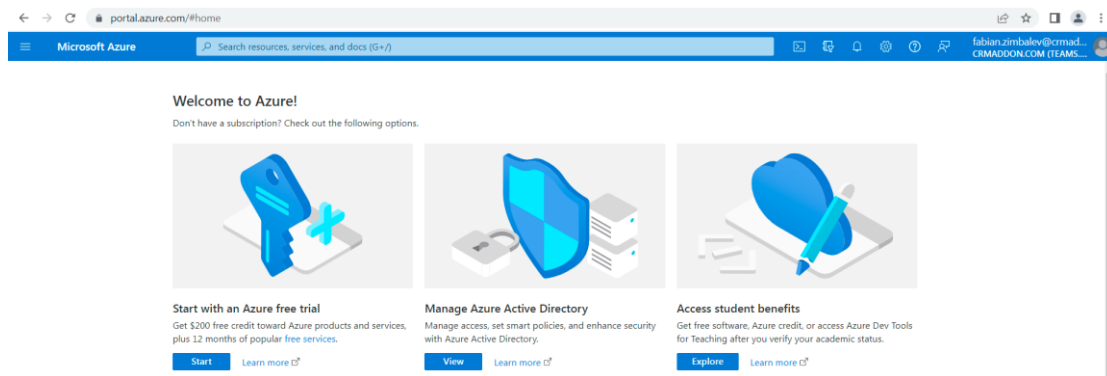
portal.azure.com/#home

Microsoft Azure

Search resources, services, and docs (G+/)

fabian.zimbalev@crmad...
CRMADDON.COM (TEAMS...

Welcome to Azure!

Don't have a subscription? Check out the following options.

Start with an Azure free trial

Get $200 free credit toward Azure products and services, plus 12 months of popular free services.

Start

Learn more

Manage Azure Active Directory

Manage access, set smart policies, and enhance security with Azure Active Directory.

View

Learn more

Access student benefits

Get free software, Azure credit, or access Azure Dev Tools for Teaching after you verify your academic status.

Explore

Learn more